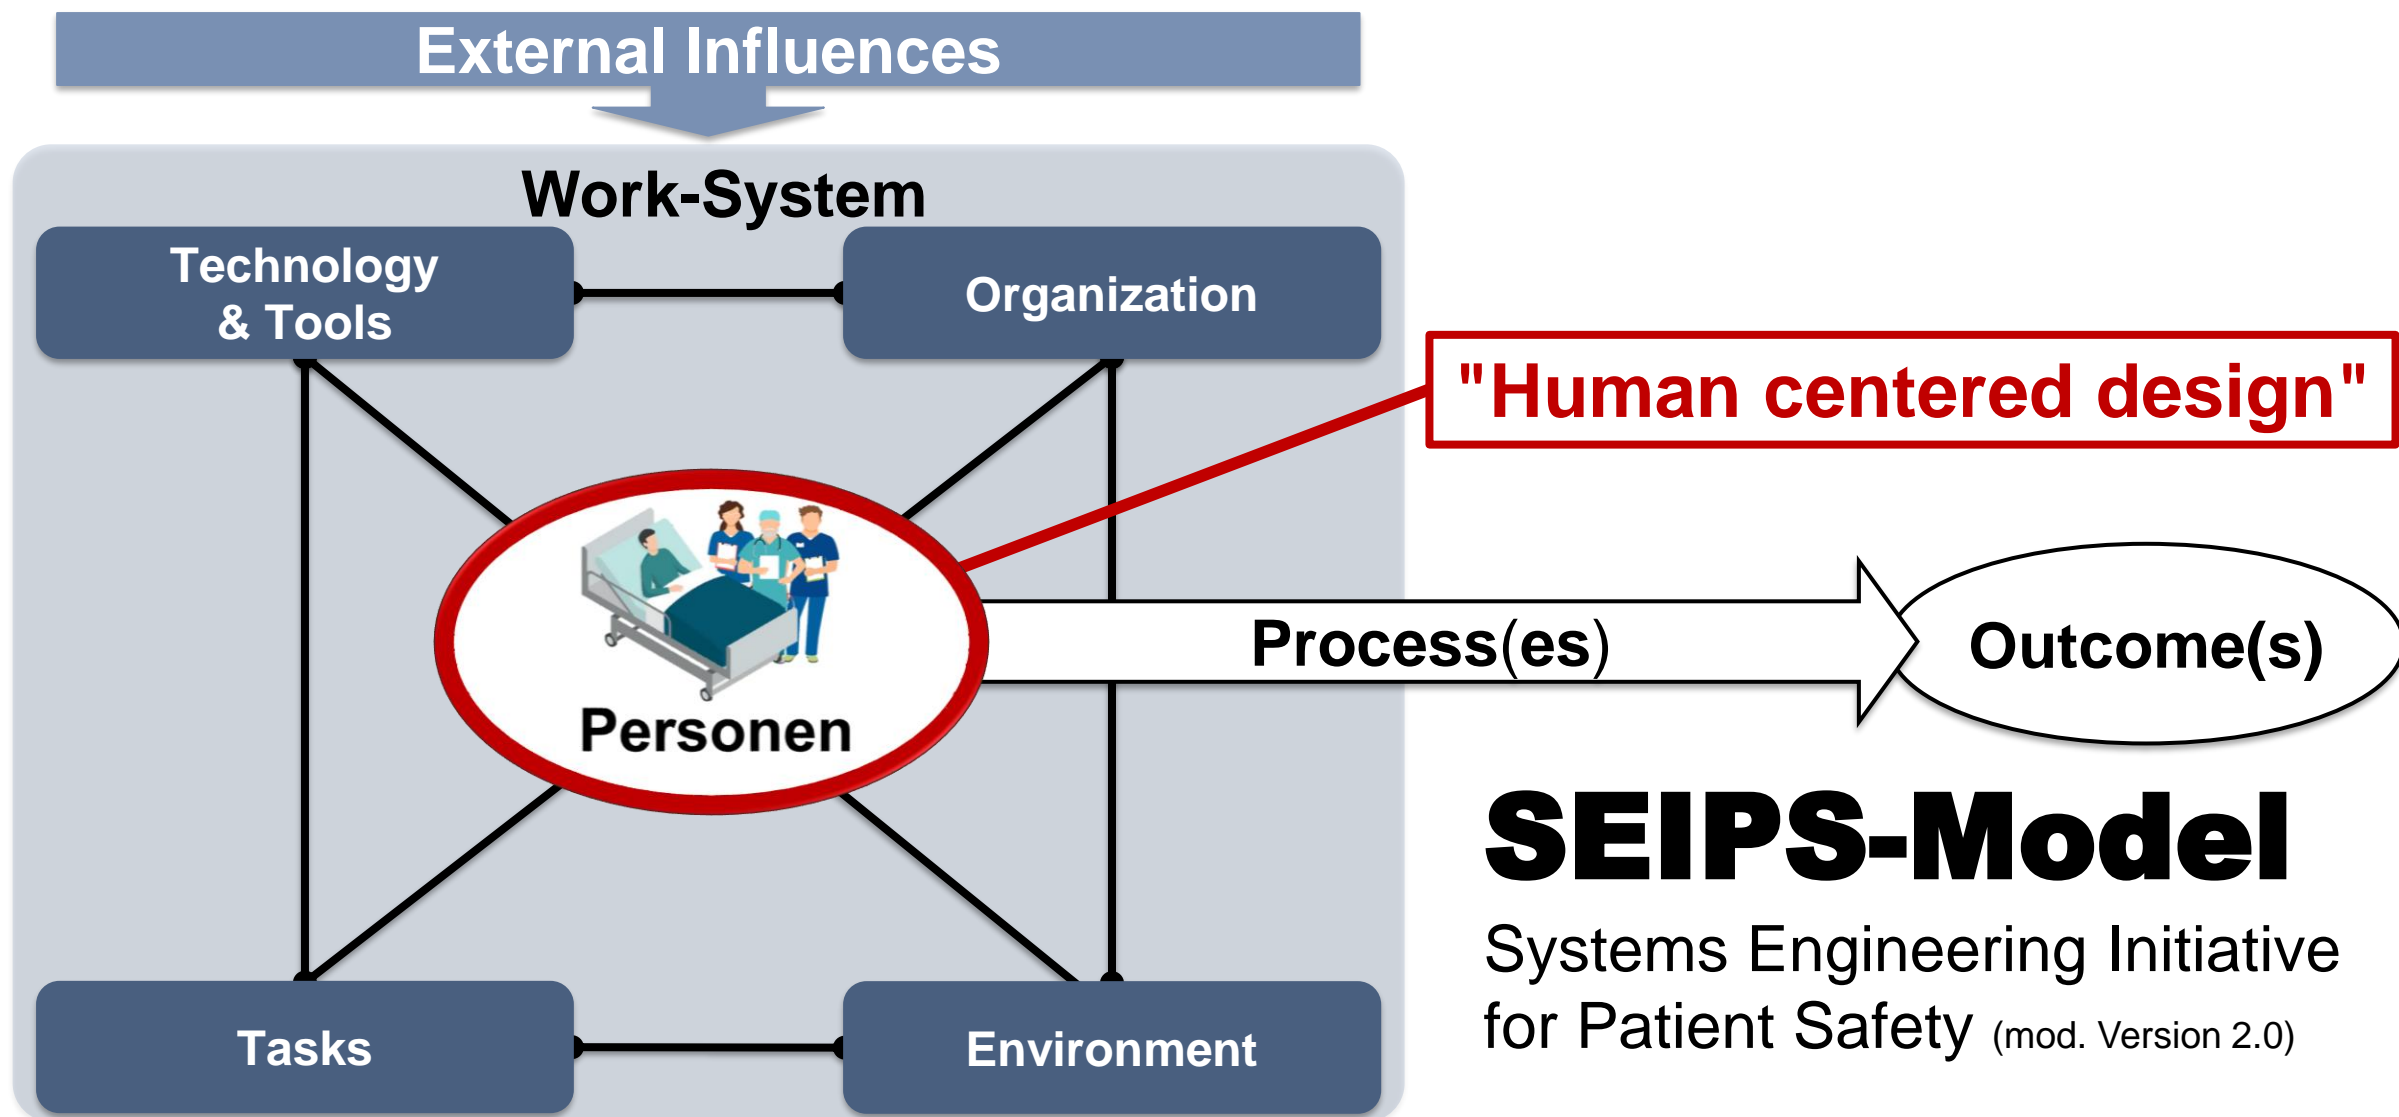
External Influences

Work-System

Technology & Tools

Organization

"Human centered design"

Personen

Process(es)

Outcome(s)

Tasks

Environment

SEIPS-Model

Systems Engineering Initiative for Patient Safety (mod. Version 2.0)